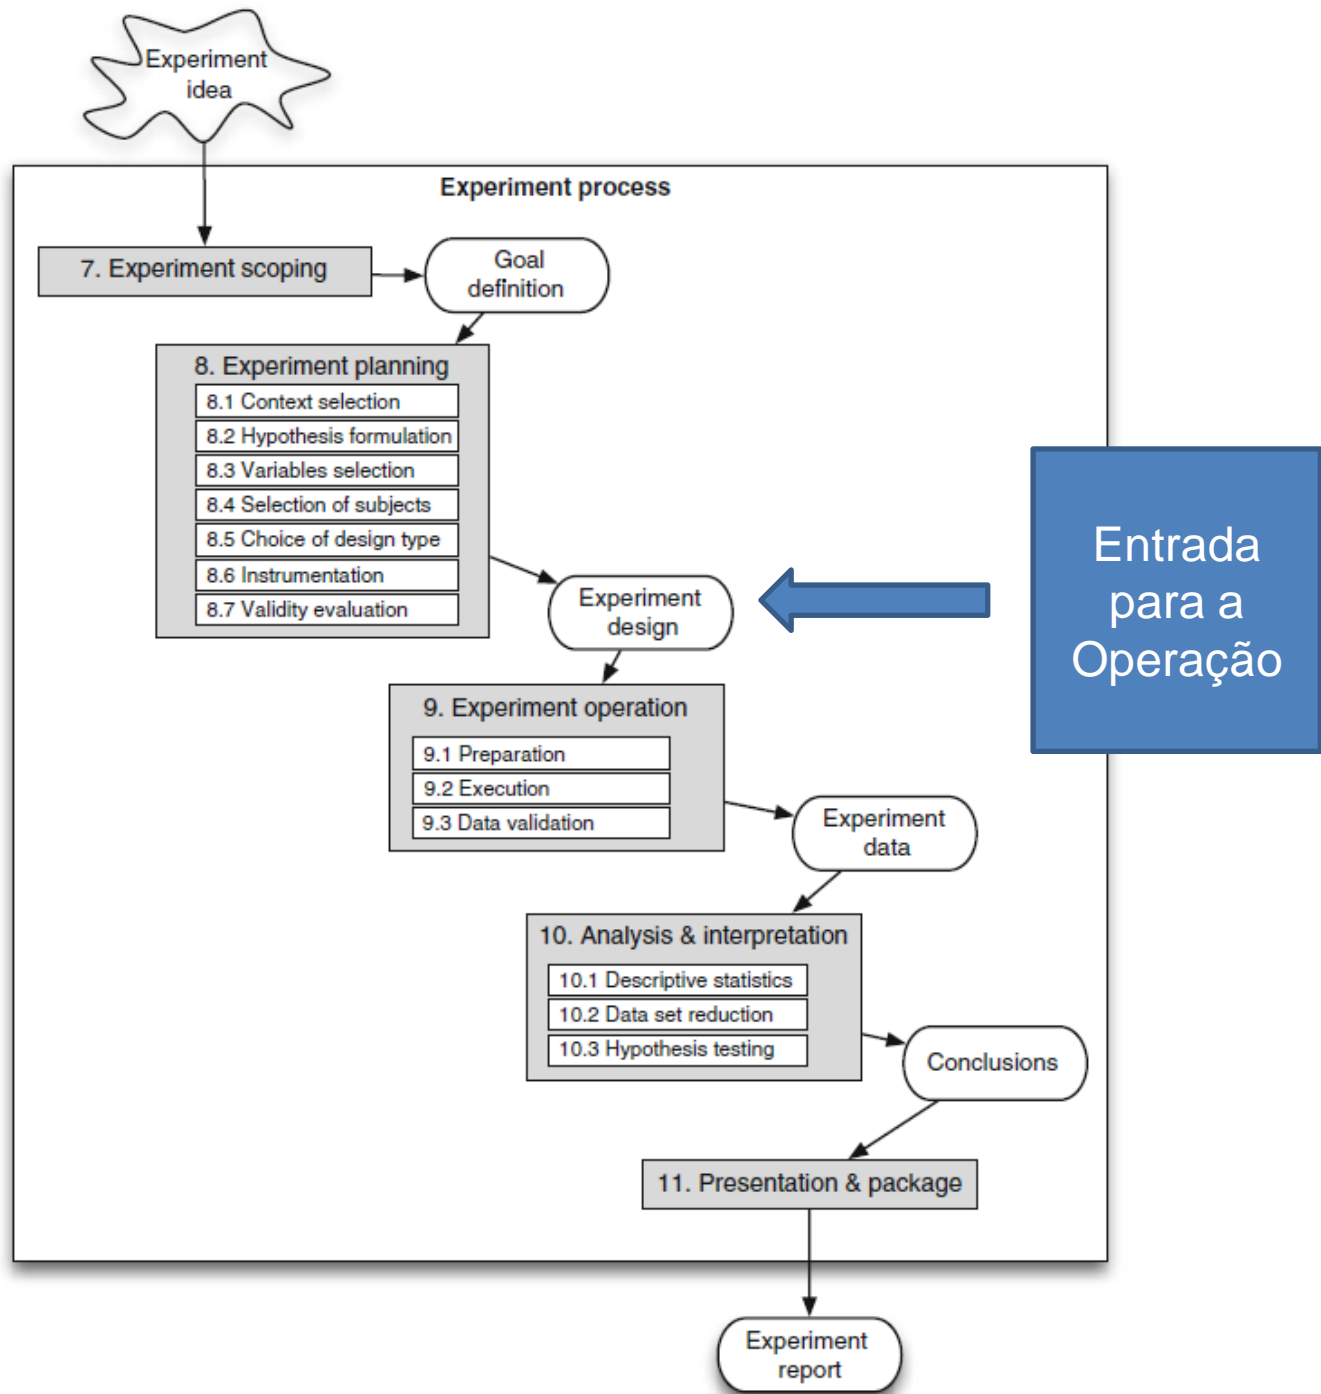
Experiment idea

Experiment process

7. Experiment scoping

Goal definition

8. Experiment planning
8.1 Context selection
8.2 Hypothesis formulation
8.3 Variables selection
8.4 Selection of subjects
8.5 Choice of design type
8.6 Instrumentation
8.7 Validity evaluation

Experiment design

Entrada para a Operação

9. Experiment operation
9.1 Preparation
9.2 Execution
9.3 Data validation

Experiment data

10. Analysis & interpretation
10.1 Descriptive statistics
10.2 Data set reduction
10.3 Hypothesis testing

Conclusions

11. Presentation & package

Experiment report